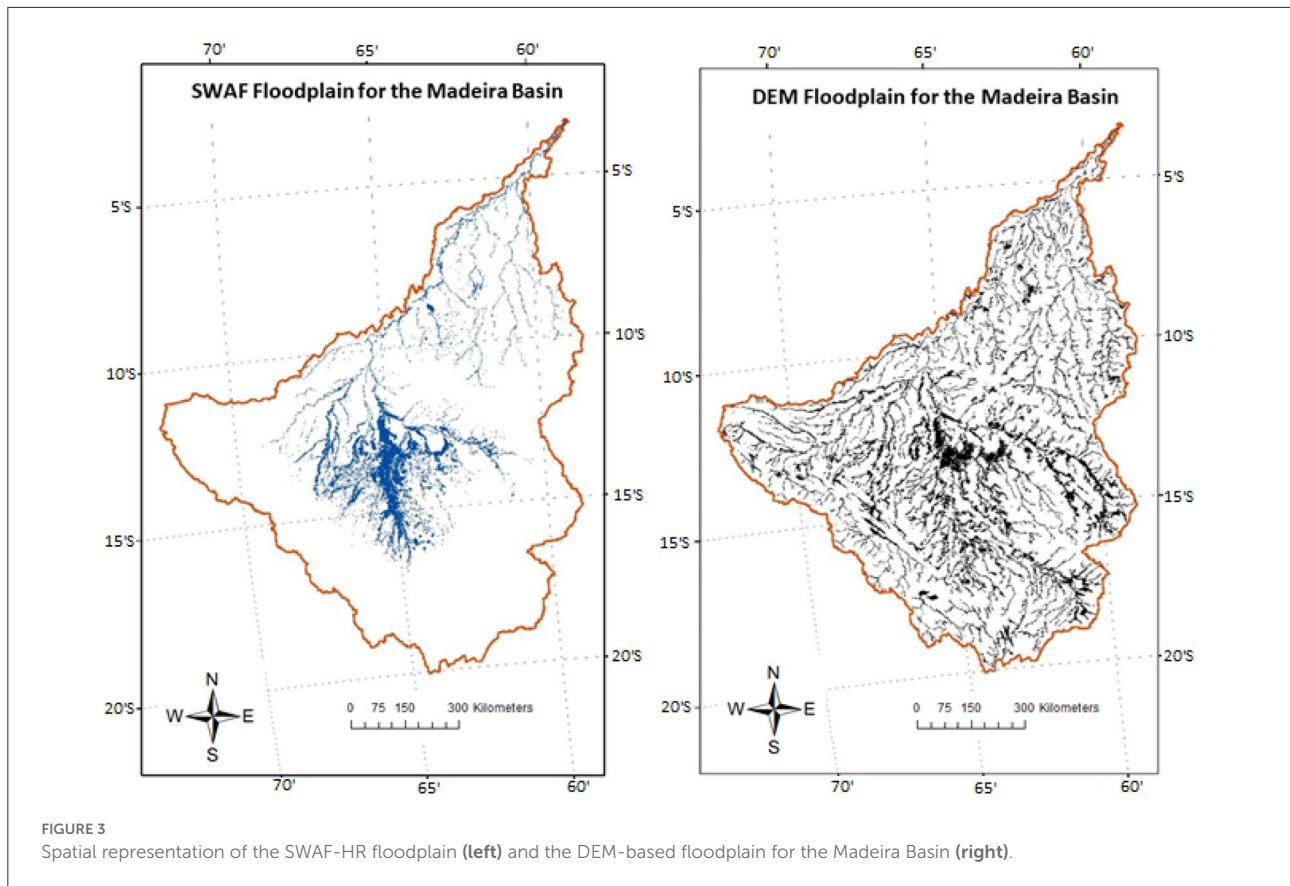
70'
65'
60'
SWAF Floodplain for the Madeira Basin
5'S
5'S
10'S
10'S
15'S
15'S
20'S
20'S
N
W
E
S
0 75 150 300 Kilometers
70'
65'
60'

70'
65'
60'
DEM Floodplain for the Madeira Basin
5'S
5'S
10'S
10'S
15'S
15'S
20'S
20'S
N
W
E
S
0 75 150 300 Kilometers
70'
65'
60'

FIGURE 3
Spatial representation of the SWAF-HR floodplain **(left)** and the DEM-based floodplain for the Madeira Basin **(right)**.